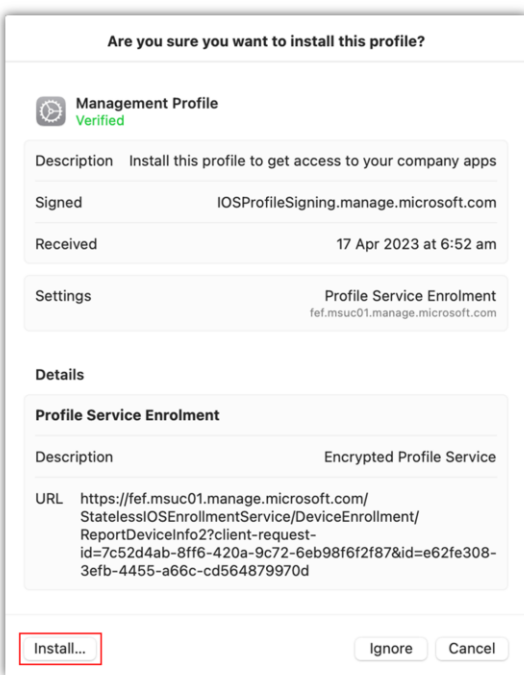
Are you sure you want to install this profile?

Management Profile
Verified

| | |
|---|---|
| Description | Install this profile to get access to your company apps |
| Signed | IOSProfileSigning.manage.microsoft.com |
| Received | 17 Apr 2023 at 6:52 am |

Settings Profile Service Enrolment
fef.msuc01.manage.microsoft.com

Details

Profile Service Enrolment

Description Encrypted Profile Service

URL https://fef.msuc01.manage.microsoft.com/StatelessIOSEnrollmentService/DeviceEnrollment/ReportDeviceInfo2?client-request-id=7c52d4ab-8ff6-420a-9c72-6eb98f6f2f87&id=e62fe308-3efb-4455-a66c-cd564879970d

Install... Ignore Cancel